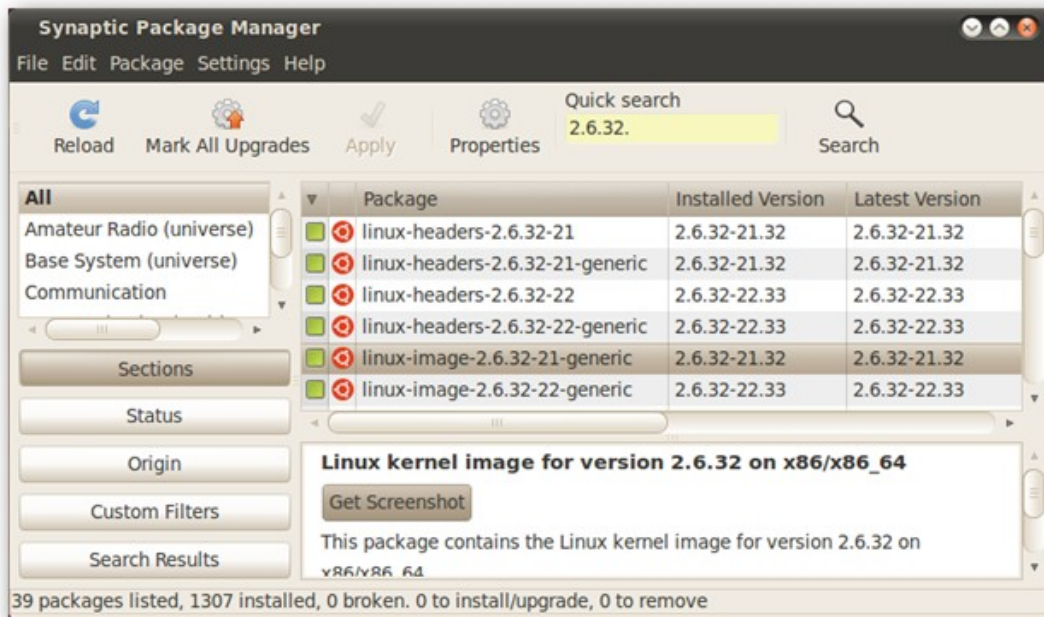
Synaptic Package Manager

File Edit Package Settings Help

Reload Mark All Upgrades Apply Properties Quick search 2.6.32. Search

All
Amateur Radio (universe)
Base System (universe)
Communication

Sections
Status
Origin
Custom Filters
Search Results

| Package | Installed Version | Latest Version |
|---|---|---|
| linux-headers-2.6.32-21 | 2.6.32-21.32 | 2.6.32-21.32 |
| linux-headers-2.6.32-21-generic | 2.6.32-21.32 | 2.6.32-21.32 |
| linux-headers-2.6.32-22 | 2.6.32-22.33 | 2.6.32-22.33 |
| linux-headers-2.6.32-22-generic | 2.6.32-22.33 | 2.6.32-22.33 |
| linux-image-2.6.32-21-generic | 2.6.32-21.32 | 2.6.32-21.32 |
| linux-image-2.6.32-22-generic | 2.6.32-22.33 | 2.6.32-22.33 |

Linux kernel image for version 2.6.32 on x86/x86_64

Get Screenshot

This package contains the Linux kernel image for version 2.6.32 on x86/x86_64

39 packages listed, 1307 installed, 0 broken. 0 to install/upgrade, 0 to remove